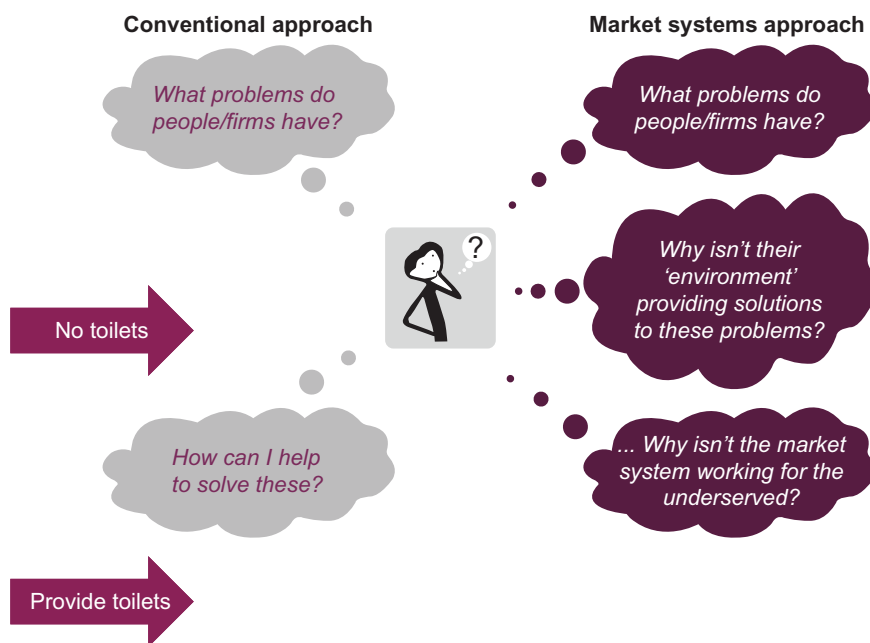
Conventional approach

What problems do people/firms have?

No toilets

How can I help to solve these?

Provide toilets

?

Market systems approach

What problems do people/firms have?

Why isn't their 'environment' providing solutions to these problems?

... Why isn't the market system working for the underserved?